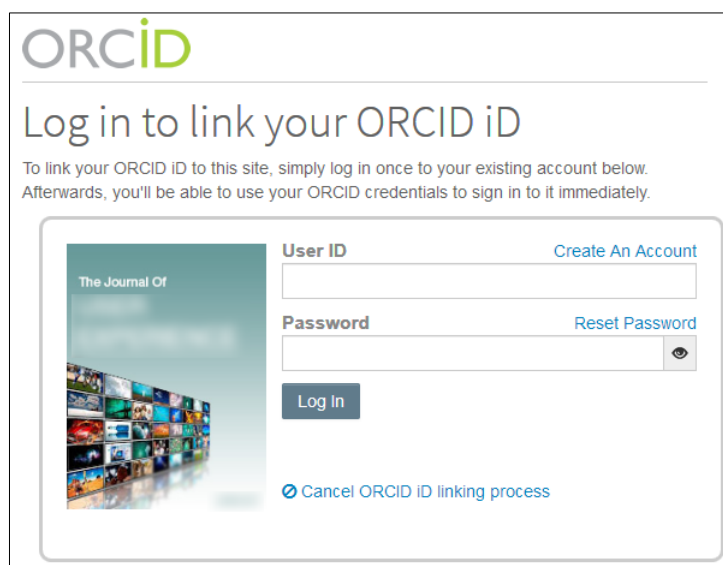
ORCID

Log in to link your ORCID iD

To link your ORCID iD to this site, simply log in once to your existing account below. Afterwards, you'll be able to use your ORCID credentials to sign in to it immediately.

The Journal Of
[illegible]

User ID
Create An Account

Password
Reset Password

Log In

Cancel ORCID iD linking process